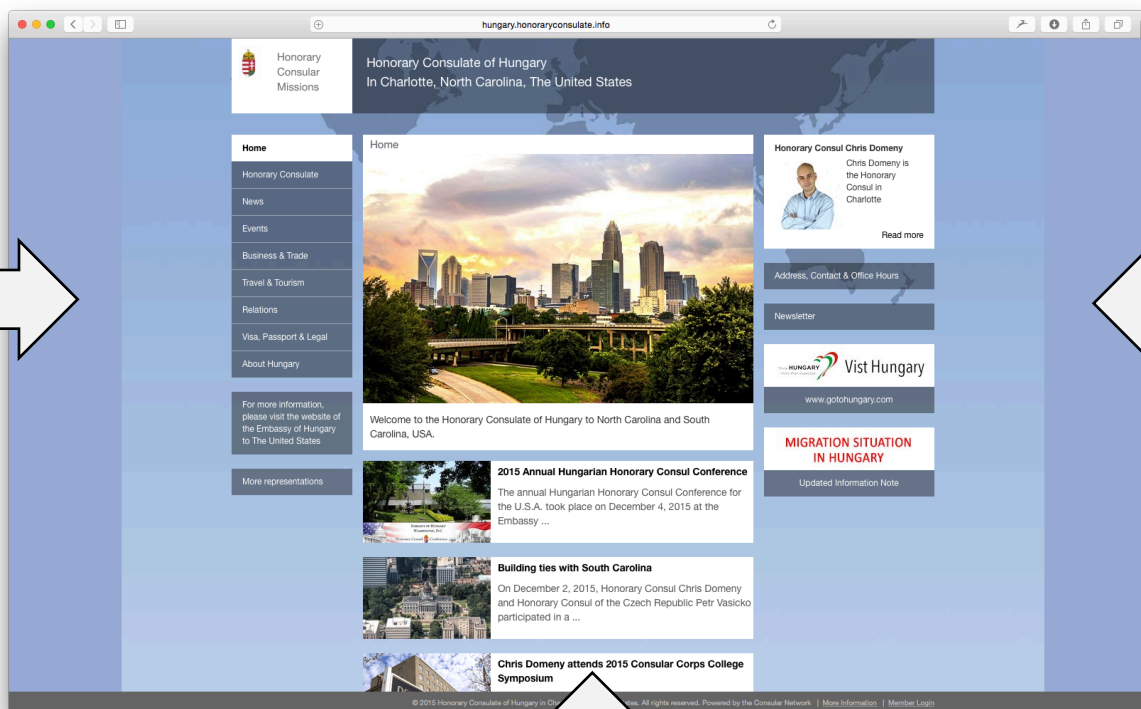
hungary.honoraryconsulate.info

Honorary Consular Missions

Honorary Consulate of Hungary
In Charlotte, North Carolina, The United States

Home
Honorary Consulate
News
Events
Business & Trade
Travel & Tourism
Relations
Visa, Passport & Legal
About Hungary

For more information, please visit the website of the Embassy of Hungary to The United States

More representations

Home

Welcome to the Honorary Consulate of Hungary to North Carolina and South Carolina, USA.

2015 Annual Hungarian Honorary Consul Conference
The annual Hungarian Honorary Consul Conference for the U.S.A. took place on December 4, 2015 at the Embassy ...

Building ties with South Carolina
On December 2, 2015, Honorary Consul Chris Domeny and Honorary Consul of the Czech Republic Petr Vasicko participated in a ...

Chris Domeny attends 2015 Consular Corps College Symposium

Honorary Consul Chris Domeny
Chris Domeny is the Honorary Consul in Charlotte
Read more

Address, Contact & Office Hours

Newsletter

HUNGARY Vist Hungary
www.gotohungary.com

MIGRATION SITUATION IN HUNGARY
Updated Information Note

© 2015 Honorary Consulate of Hungary in Ch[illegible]tes. All rights reserved. Powered by the Consular Network | More Information | Member Login